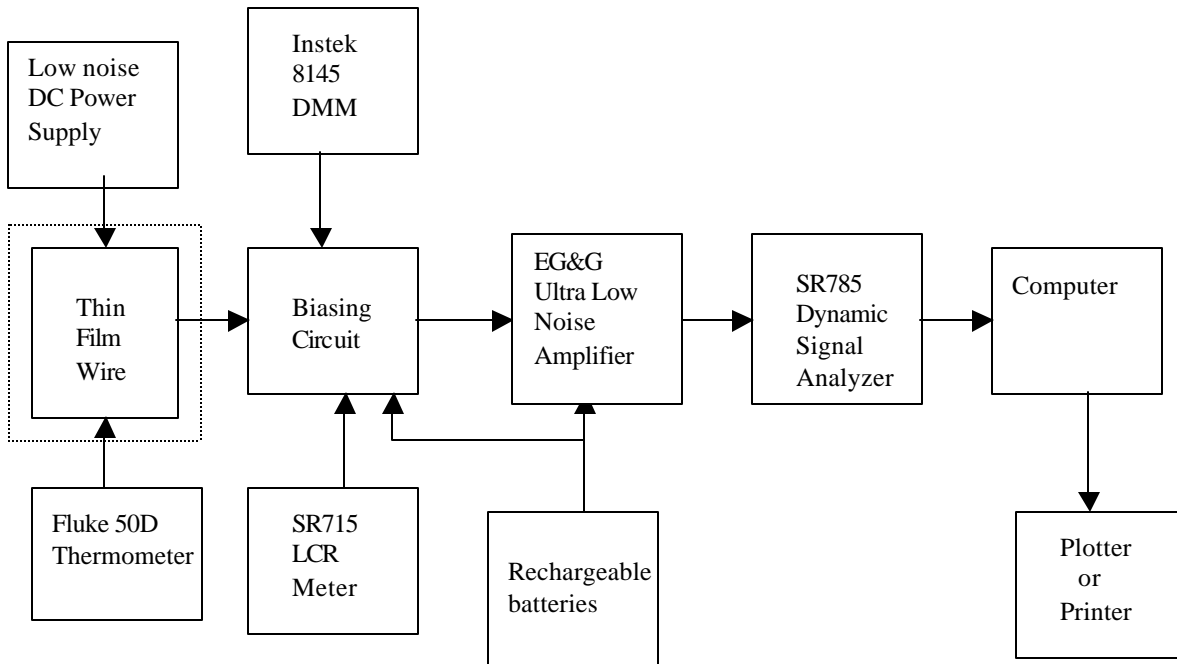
Low noise DC Power Supply

Instek 8145 DMM

Thin Film Wire

Biasing Circuit

EG&G Ultra Low Noise Amplifier

SR785 Dynamic Signal Analyzer

Computer

Fluke 50D Thermometer

SR715 LCR Meter

Rechargeable batteries

Plotter or Printer